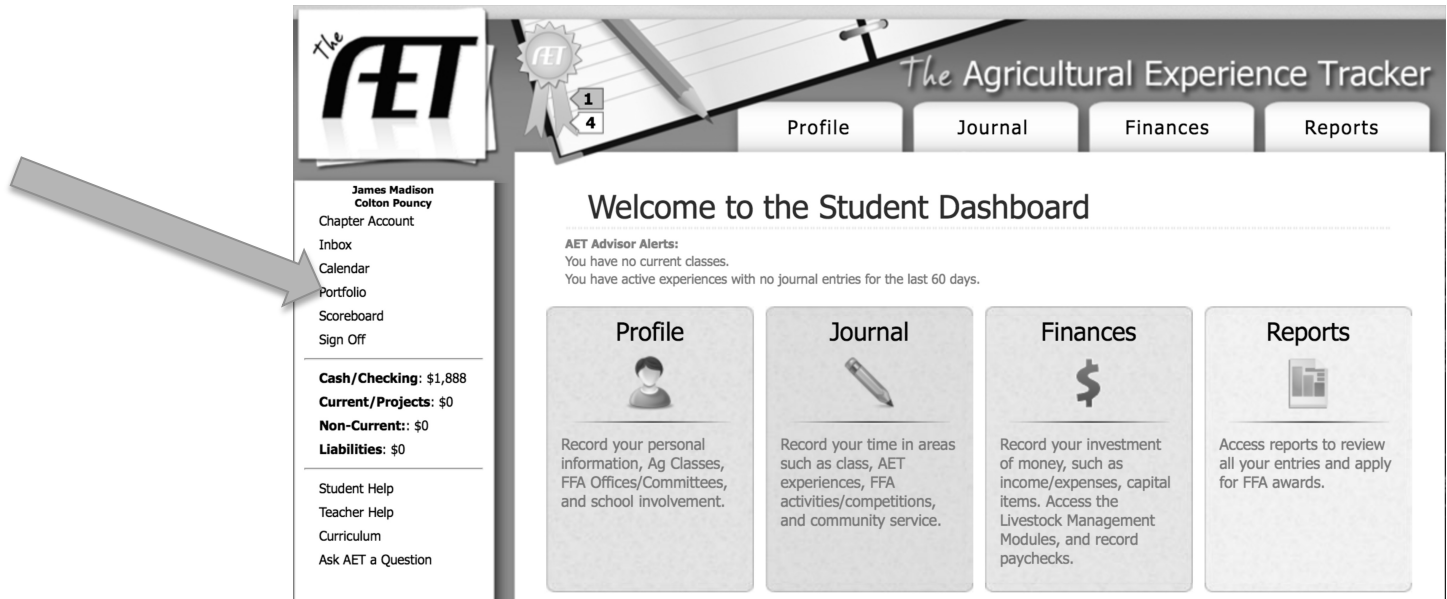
The AET

AET

1

4

The Agricultural Experience Tracker

Profile

Journal

Finances

Reports

James Madison
Colton Pouncy

Chapter Account
Inbox
Calendar
Portfolio
Scoreboard
Sign Off

**Cash/Checking**: $1,888
**Current/Projects**: $0
**Non-Current:**: $0
**Liabilities**: $0

Student Help
Teacher Help
Curriculum
Ask AET a Question

Welcome to the Student Dashboard

**AET Advisor Alerts:**
You have no current classes.
You have active experiences with no journal entries for the last 60 days.

Profile

Record your personal information, Ag Classes, FFA Offices/Committees, and school involvement.

Journal

Record your time in areas such as class, AET experiences, FFA activities/competitions, and community service.

Finances

$

Record your investment of money, such as income/expenses, capital items. Access the Livestock Management Modules, and record paychecks.

Reports

Access reports to review all your entries and apply for FFA awards.